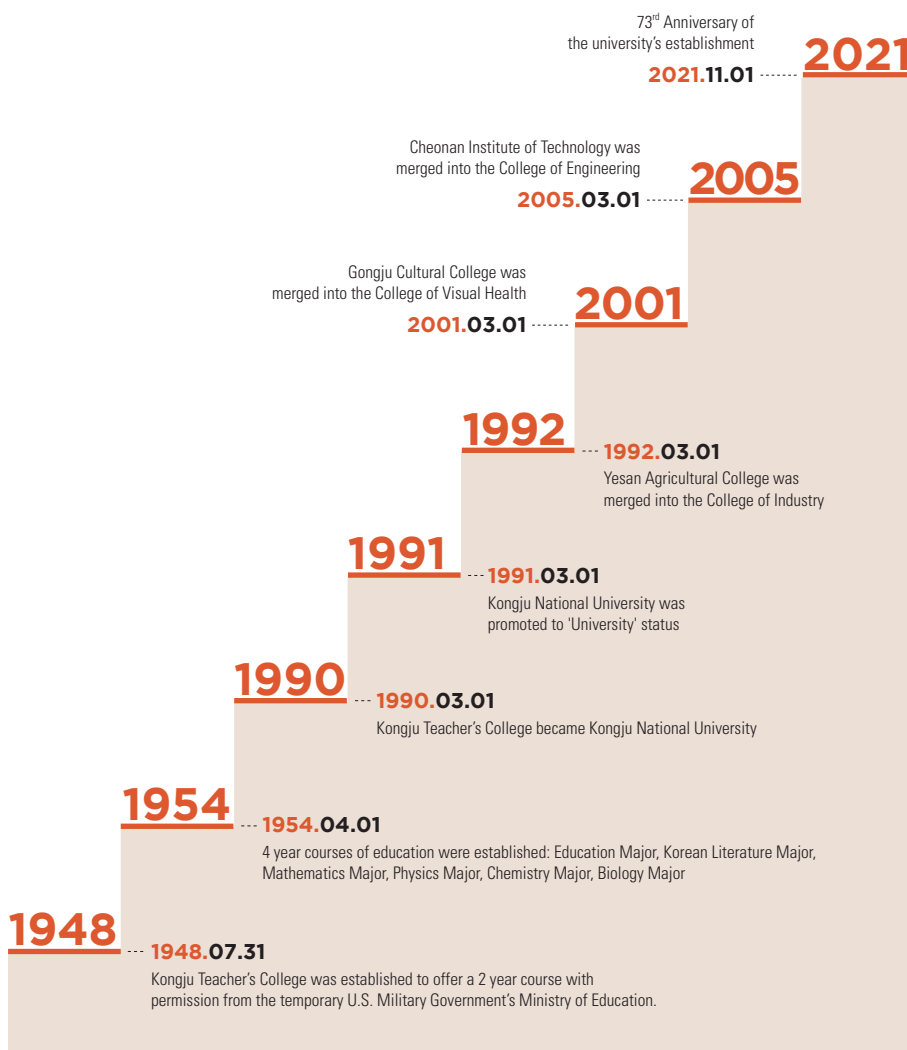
$73^{rd}$ Anniversary of the university's establishment

2021.11.01

2021

Cheonan Institute of Technology was merged into the College of Engineering

2005.03.01

2005

Gongju Cultural College was merged into the College of Visual Health

2001.03.01

2001

1992

1992.03.01

Yesan Agricultural College was merged into the College of Industry

1991

1991.03.01

Kongju National University was promoted to 'University' status

1990

1990.03.01

Kongju Teacher's College became Kongju National University

1954

1954.04.01

4 year courses of education were established: Education Major, Korean Literature Major, Mathematics Major, Physics Major, Chemistry Major, Biology Major

1948

1948.07.31

Kongju Teacher's College was established to offer a 2 year course with permission from the temporary U.S. Military Government's Ministry of Education.